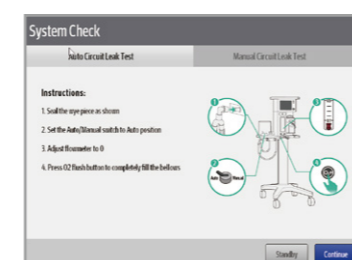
System Check

Auto Circuit Leak Test

Manual Circuit Leak Test

Instructions:

1. Seal the wye piece as shown

2. Set the Auto/Manual switch to Auto position

3. Adjust flowmeter to 0

4. Press O2 flush button to completely fill the bellows

1

2

3

4

Standby

Continue